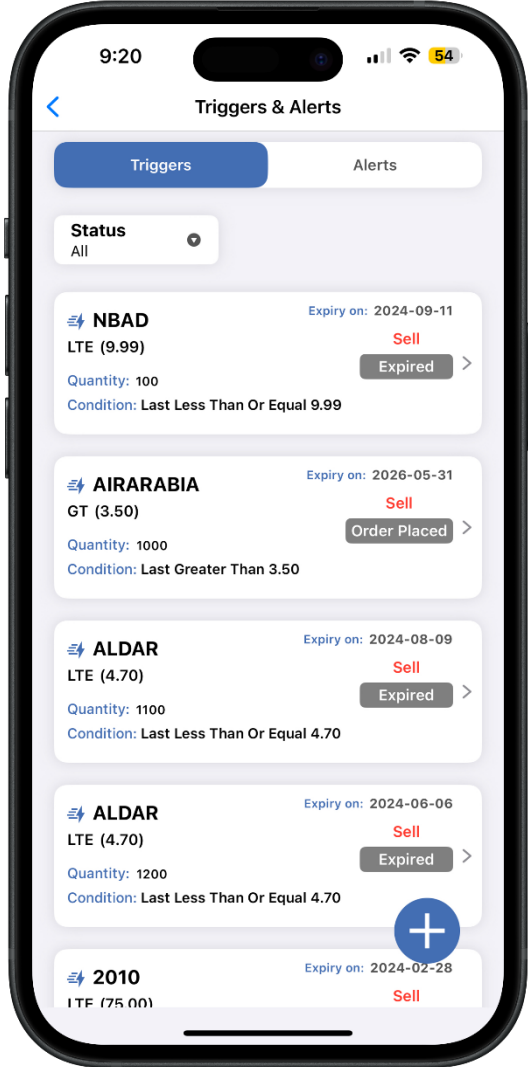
9:20

54

Triggers & Alerts

Triggers

Alerts

Status
All

NBAD
Expiry on: 2024-09-11
LTE (9.99)
Sell
Expired
Quantity: 100
Condition: Last Less Than Or Equal 9.99

AIRARABIA
Expiry on: 2026-05-31
GT (3.50)
Sell
Order Placed
Quantity: 1000
Condition: Last Greater Than 3.50

ALDAR
Expiry on: 2024-08-09
LTE (4.70)
Sell
Expired
Quantity: 1100
Condition: Last Less Than Or Equal 4.70

ALDAR
Expiry on: 2024-06-06
LTE (4.70)
Sell
Expired
Quantity: 1200
Condition: Last Less Than Or Equal 4.70

2010
Expiry on: 2024-02-28
LTE (75.00)
Sell